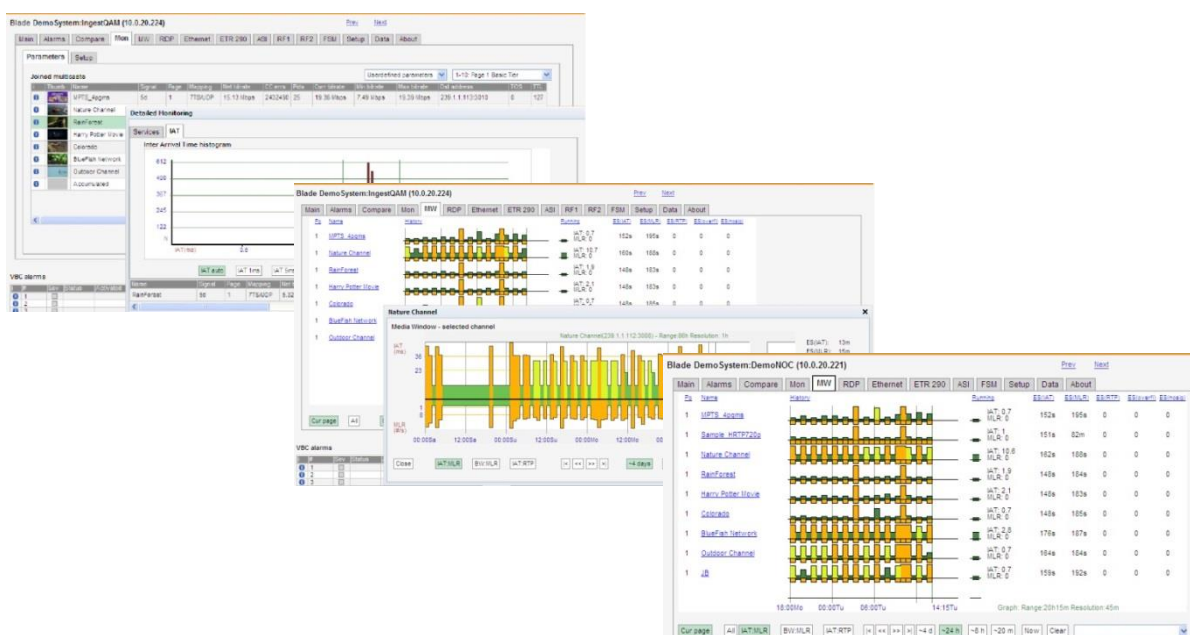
Blade DemoSystem:IngestQAM (10.0.20.224)

Prev Next

Main Alarms Compare Mon MW RDP Ethernet ETR 290 ASI RF1 RF2 FSM Setup Data About

Parameters Setup

Joined multicasts

Userdefined parameters

1-10: Page 1 Basic Tier

| | Thumb | Name | Signal | Page | Mapping | Net bitrate | CC errs | Pids | Curr bitrate | Min bitrate | Max bitrate | Dst address | TOS | TTL |
|---|---|---|---|---|---|---|---|---|---|---|---|---|---|---|
| | | MPTS_Apgins | Sd | 1 | 7TSA/DP | 15.13 Mbps | 2403490 | 25 | 15.36 Mbps | 7.49 Mbps | 15.29 Mbps | 239.1.1.61:3018 | 0 | 127 |
| | | Nature Channel | | | | | | | | | | | | |
| | | RainForest | | | | | | | | | | | | |
| | | Harry Potter Movie | | | | | | | | | | | | |
| | | Colorado | | | | | | | | | | | | |
| | | BlueFish Network | | | | | | | | | | | | |
| | | Outdoor Channel | | | | | | | | | | | | |
| | | Accumulated | | | | | | | | | | | | |

Detailed Monitoring

Services IAT

Inter Arrival Time histogram

612
459
307
245
122
0

IAT (ms) 2.0

IAT auto IAT 1ms IAT 5m

VBC alarms

Name Signal Page Mapping
RainForest Sd 1 7TSA/DP

Blade DemoSystem:IngestQAM (10.0.20.224)

Prev Next

Main Alarms Compare Mon MW RDP Ethernet ETR 290 ASI RF1 RF2 FSM Setup Data About

| Po | Name | History | Running | ES(IAT) | ES(MLR) | ES(RTP) | ES(overfl) | ES(mcast) |
|---|---|---|---|---|---|---|---|---|
| 1 | MPTS_Apgins | | IAT: 0.7 MLR: 0 | 152s | 195s | 0 | 0 | 0 |
| 1 | Nature Channel | | IAT: 10.7 MLR: 0 | 160s | 188s | 0 | 0 | 0 |
| 1 | RainForest | | IAT: 1.9 MLR: 0 | 148s | 183s | 0 | 0 | 0 |
| 1 | Harry Potter Movie | | IAT: 2.1 MLR: 0 | 148s | 183s | 0 | 0 | 0 |
| 1 | Colorado | | IAT: 0.7 MLR: 0 | 148s | 185s | | | |
| 1 | BlueFish Network | | | | | | | |
| 1 | Outdoor Channel | | | | | | | |

Cur page All

VBC alarms

Nature Channel

Media Window - selected channel

Nature Channel(239.1.1.112:3000) - Range 86h Resolution: 1h

ES(IAT): 13m
ES(MLR): 15m

IAT (ms) 36 23 0
MLR (dfs)

00:00Sa 12:00Sa 00:00Su 12:00Su 00:00Mo 12:00Mo 00:00Tu

Close IAT:MLR BW:MLR IAT:RTP ~4 days

Blade DemoSystem:DemoNOC (10.0.20.221)

Prev Next

Main Alarms Compare Mon MW RDP Ethernet ETR 290 ASI FSM Setup Data About

| Po | Name | History | Running | ES(IAT) | ES(MLR) | ES(RTP) | ES(overfl) | ES(mcast) |
|---|---|---|---|---|---|---|---|---|
| 1 | MPTS_Apgins | | IAT: 0.7 MLR: 0 | 152s | 195s | 0 | 0 | 0 |
| 1 | Sample_HRTP720p | | IAT: 1 MLR: 0 | 151s | 82m | 0 | 0 | 0 |
| 1 | Nature Channel | | IAT: 10.6 MLR: 0 | 162s | 188s | 0 | 0 | 0 |
| 1 | RainForest | | IAT: 1.9 MLR: 0 | 148s | 184s | 0 | 0 | 0 |
| 1 | Harry Potter Movie | | IAT: 2.1 MLR: 0 | 148s | 184s | 0 | 0 | 0 |
| 1 | Colorado | | IAT: 0.7 MLR: 0 | 148s | 185s | 0 | 0 | 0 |
| 1 | BlueFish Network | | IAT: 2.8 MLR: 0 | 176s | 187s | 0 | 0 | 0 |
| 1 | Outdoor Channel | | IAT: 0.7 MLR: 0 | 164s | 184s | 0 | 0 | 0 |
| 1 | JB | | IAT: 0.7 MLR: 0 | 159s | 192s | 0 | 0 | 0 |

18:00Mo 00:00Tu 06:00Tu 14:15Tu

Graph: Range 20h15m Resolution 45m

Cur page All IAT:MLR BW:MLR IAT:RTP |< << >> >| ~4 d ~24 h ~8 h ~20 m Now Clear